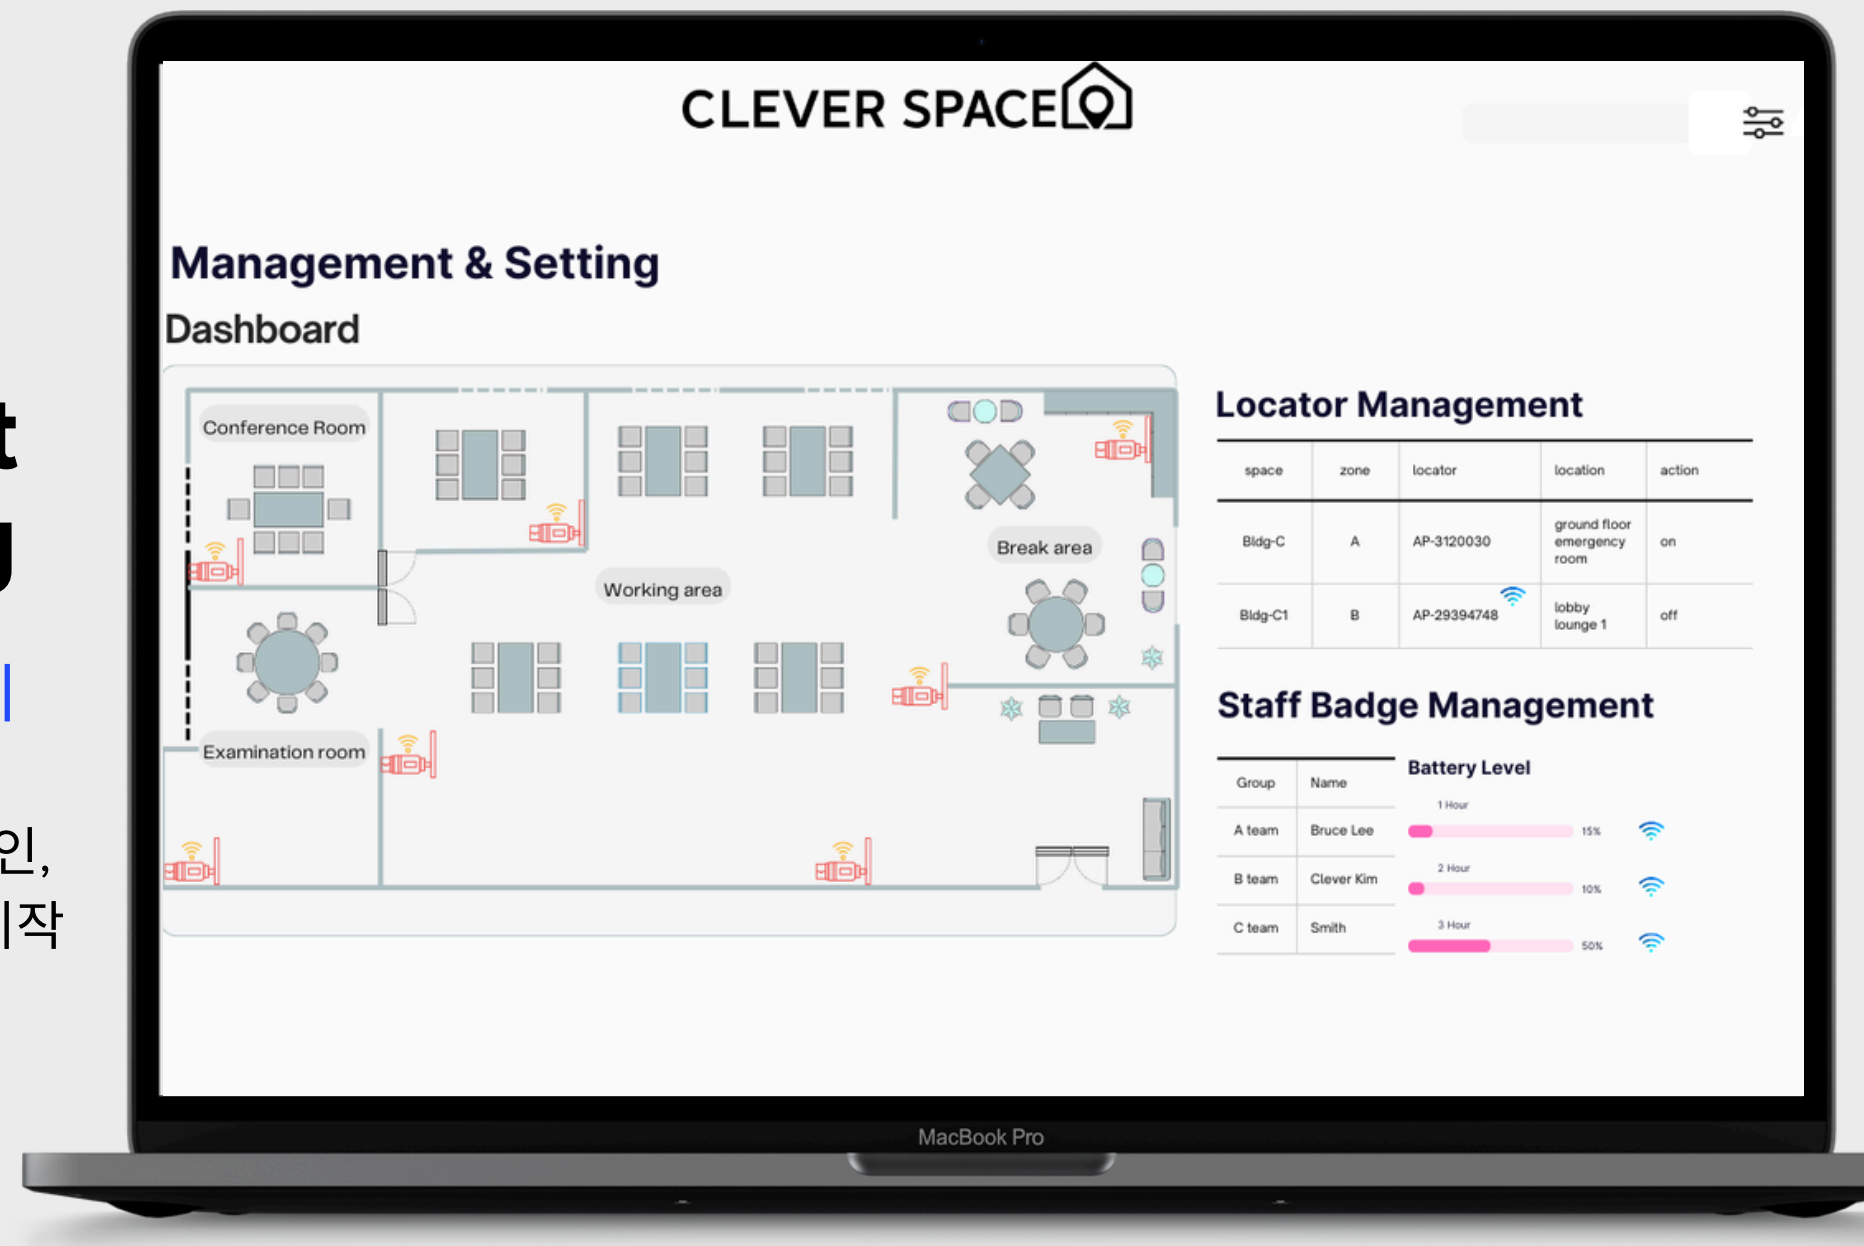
t
J
인,
시작

CLEVER SPACE

Management & Setting
Dashboard

Conference Room
Working area
Break area
Examination room

Locator Management

| space | zone | locator | location | action |
|---|---|---|---|---|
| Bldg-C | A | AP-3120030 | ground floor emergency room | on |
| Bldg-C1 | B | AP-29394748 | lobby lounge 1 | off |

Staff Badge Management

| Group | Name |
|---|---|
| A team | Bruce Lee |
| B team | Clever Kim |
| C team | Smith |

Battery Level
1 Hour 15%
2 Hour 10%
3 Hour 50%

MacBook Pro